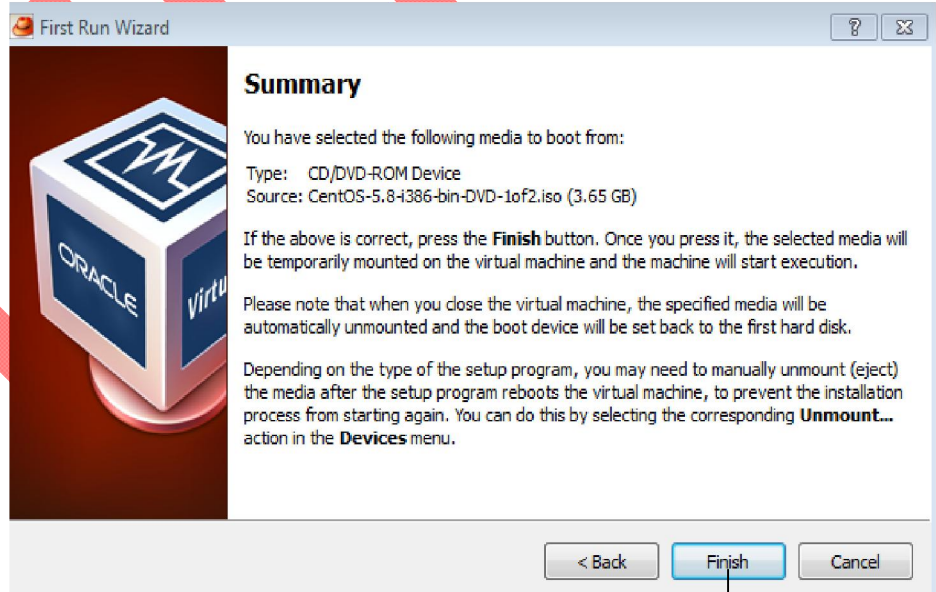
First Run Wizard

?

ORACLE

Virtu

Summary

You have selected the following media to boot from:

Type: CD/DVD-ROM Device
Source: CentOS-5.8-i386-bin-DVD-1of2.iso (3.65 GB)

If the above is correct, press the **Finish** button. Once you press it, the selected media will be temporarily mounted on the virtual machine and the machine will start execution.

Please note that when you close the virtual machine, the specified media will be automatically unmounted and the boot device will be set back to the first hard disk.

Depending on the type of the setup program, you may need to manually unmount (eject) the media after the setup program reboots the virtual machine, to prevent the installation process from starting again. You can do this by selecting the corresponding **Unmount...** action in the **Devices** menu.

< Back | Finish | Cancel